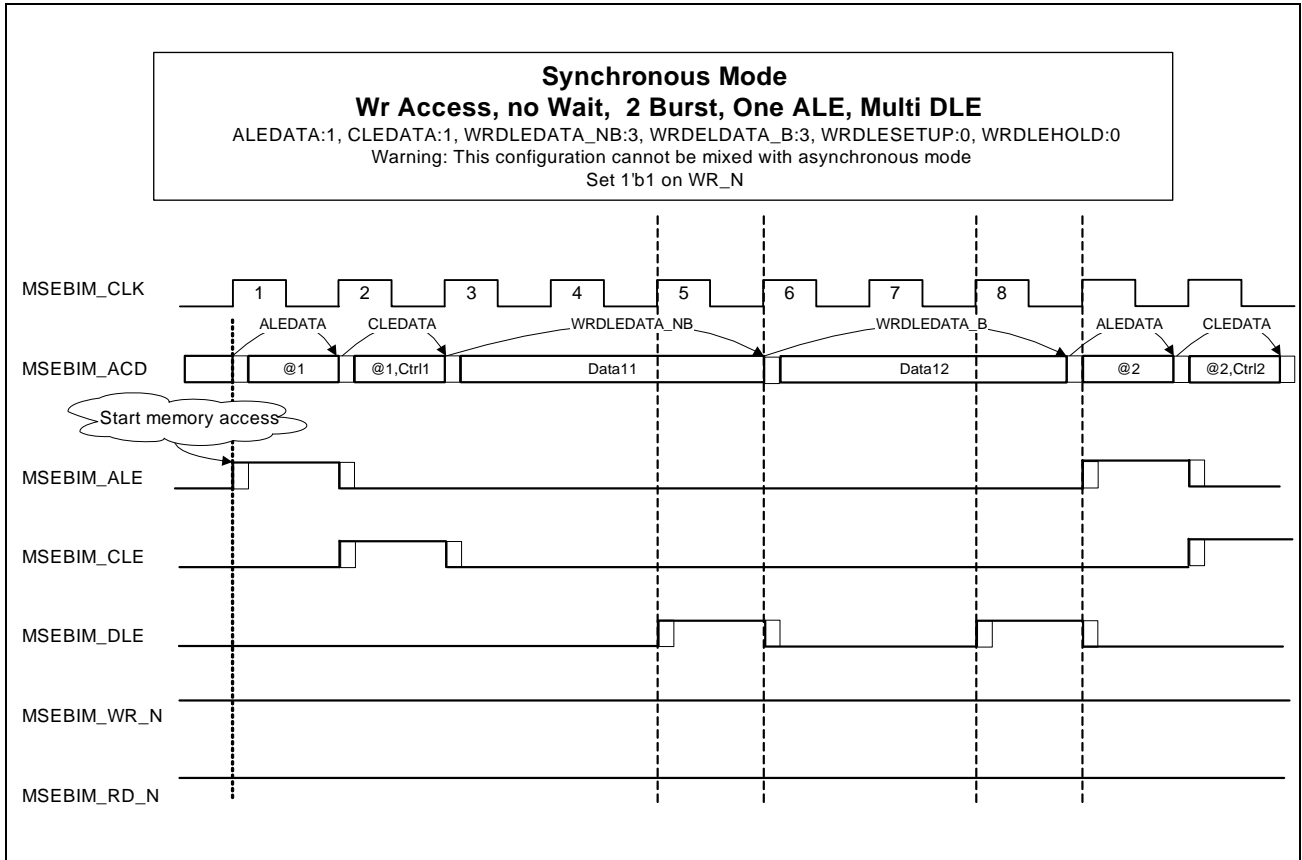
Synchronous Mode
Wr Access, no Wait, 2 Burst, One ALE, Multi DLE
ALEDATA:1, CLEDATA:1, WRDLEDATA_NB:3, WRDELDATA_B:3, WRDLESETUP:0, WRDLEHOLD:0
Warning: This configuration cannot be mixed with asynchronous mode
Set 1'b1 on WR_N

MSEBIM_CLK
1 2 3 4 5 6 7 8
ALEDATA CLEDATA WRDLEDATA_NB WRDLEDATA_B ALEDATA CLEDATA
MSEBIM_ACD
@1 @1,Ctrl1 Data11 Data12 @2 @2,Ctrl2
Start memory access
MSEBIM_ALE
MSEBIM_CLE
MSEBIM_DLE
MSEBIM_WR_N
MSEBIM_RD_N